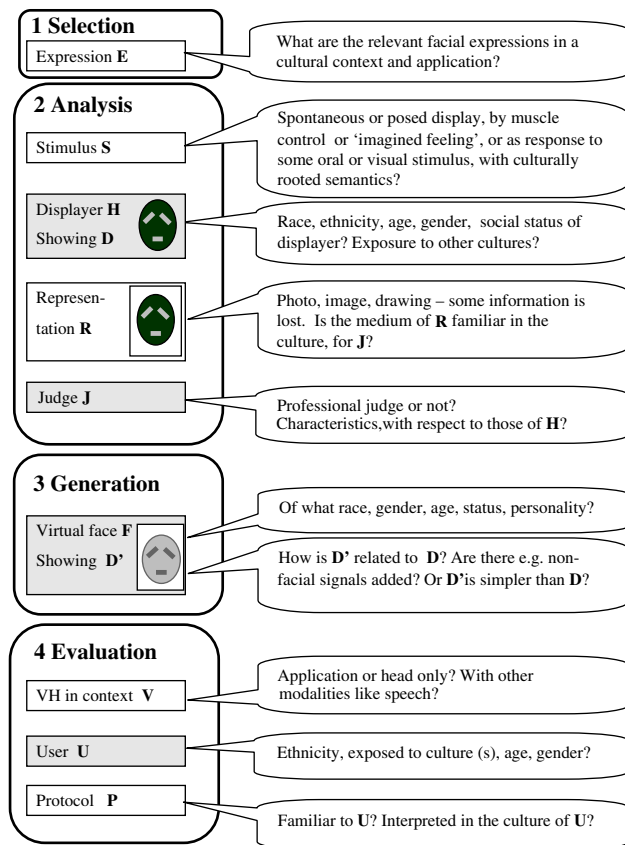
1 Selection

Expression **E**

What are the relevant facial expressions in a cultural context and application?

2 Analysis

Stimulus **S**

Spontaneous or posed display, by muscle control or 'imagined feeling', or as response to some oral or visual stimulus, with culturally rooted semantics?

Displayer **H**
Showing **D**

Race, ethnicity, age, gender, social status of displayer? Exposure to other cultures?

Representation **R**

Photo, image, drawing – some information is lost. Is the medium of **R** familiar in the culture, for **J**?

Judge **J**

Professional judge or not? Characteristics,with respect to those of **H**?

3 Generation

Virtual face **F**
Showing **D'**

Of what race, gender, age, status, personality?

How is **D'** related to **D**? Are there e.g. non-facial signals added? Or **D'**is simpler than **D**?

4 Evaluation

VH in context **V**

Application or head only? With other modalities like speech?

User **U**

Ethnicity, exposed to culture (s), age, gender?

Protocol **P**

Familiar to **U**? Interpreted in the culture of **U**?